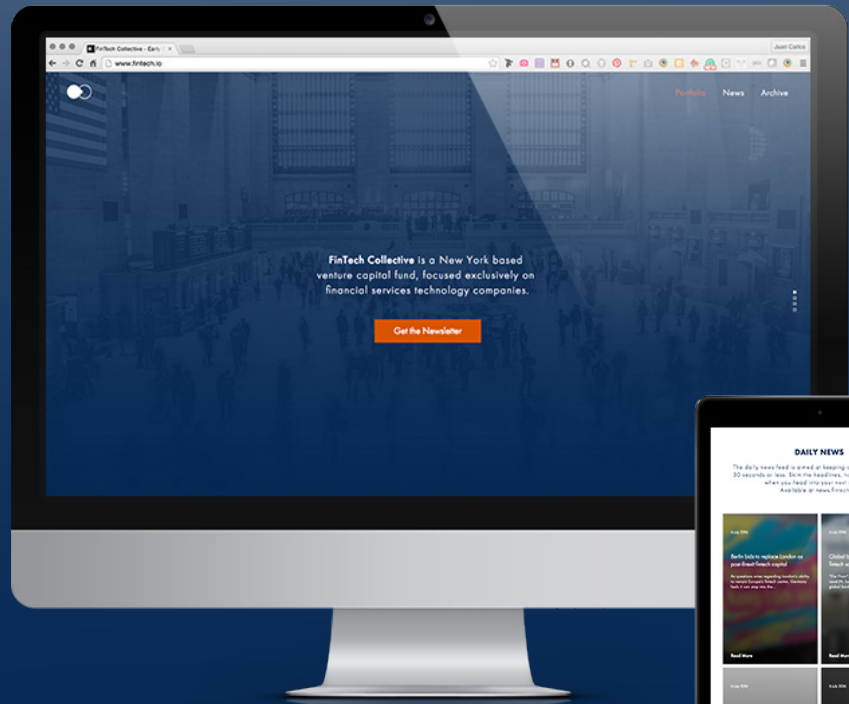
FinTech Collective – Early

Juan Carlos

www.fintech.io

Portfolio News Archive

FinTech Collective is a New York based venture capital fund, focused exclusively on financial services technology companies.

Get the Newsletter

DAILY NEWS

The daily news feed is aimed at keeping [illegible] 30 seconds or less. Skim the headlines, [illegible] when you head into your next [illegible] Available at news.fintech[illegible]

Berlin bids to replace London as post-Brexit fintech capital

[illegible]

Read More

Global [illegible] fintech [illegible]

Read More